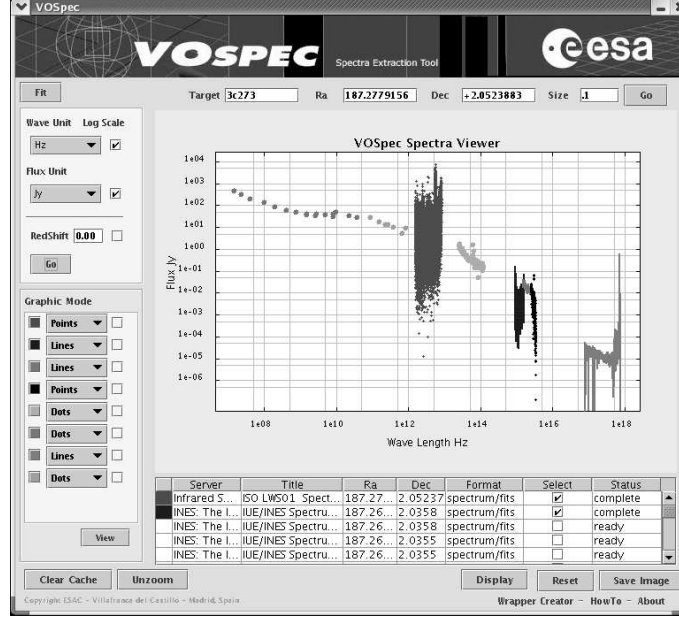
VOSpec

VOSPEC Spectra Extraction Tool esa

Fit

Target 3c273 Ra 187.2779156 Dec +2.0523883 Size .1 Go

Wave Unit Log Scale

Hz

Flux Unit

Jy

RedShift 0.00

Go

Graphic Mode

Points

Lines

Lines

Points

Dots

Dots

Lines

Dots

View

VOSpec Spectra Viewer

1e04
1e03
1e02
1e01
1e00
1e-01
1e-02
1e-03
1e-04
1e-05
1e-06

Flux Jy

1e08 1e10 1e12 1e14 1e16 1e18

Wave Length Hz

| Server | Title | Ra | Dec | Format | Select | Status |
|---|---|---|---|---|---|---|
| Infrared S... | ISO LWS01 Spect... | 187.27... | 2.05237 | spectrum/fits | ✓ | complete |
| INES: The I... | IUE/INES Spectru... | 187.26... | 2.0358 | spectrum/fits | ✓ | complete |
| INES: The I... | IUE/INES Spectru... | 187.26... | 2.0358 | spectrum/fits | | ready |
| INES: The I... | IUE/INES Spectru... | 187.26... | 2.0355 | spectrum/fits | | ready |
| INES: The I... | IUE/INES Spectru... | 187.26... | 2.0355 | spectrum/fits | | ready |

Clear Cache Unzoom Display Reset Save Image

Copyright ESAC - Villafranca del Castillo - Madrid, Spain

Wrapper Creator - HowTo - About